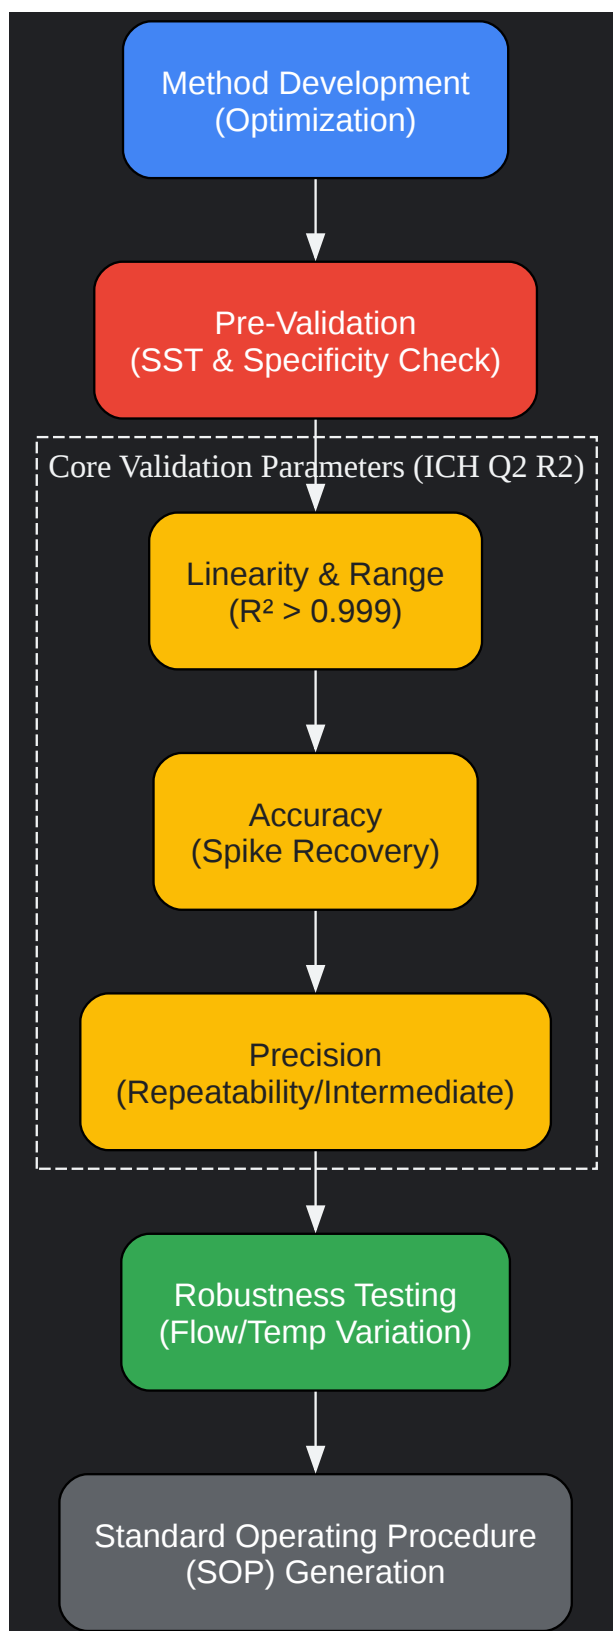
Method Development
(Optimization)

Pre-Validation
(SST & Specificity Check)

Core Validation Parameters (ICH Q2 R2)

Linearity & Range
($R^2 > 0.999$)

Accuracy
(Spike Recovery)

Precision
(Repeatability/Intermediate)

Robustness Testing
(Flow/Temp Variation)

Standard Operating Procedure
(SOP) Generation